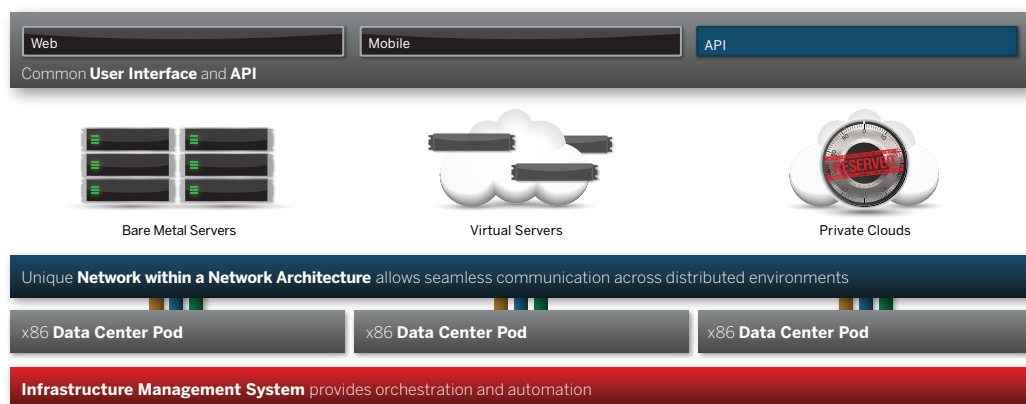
Web

Mobile

API

Common **User Interface** and **API**

RESERVED

Bare Metal Servers

Virtual Servers

Private Clouds

Unique **Network within a Network Architecture** allows seamless communication across distributed environments

x86 **Data Center Pod**

x86 **Data Center Pod**

x86 **Data Center Pod**

**Infrastructure Management System** provides orchestration and automation